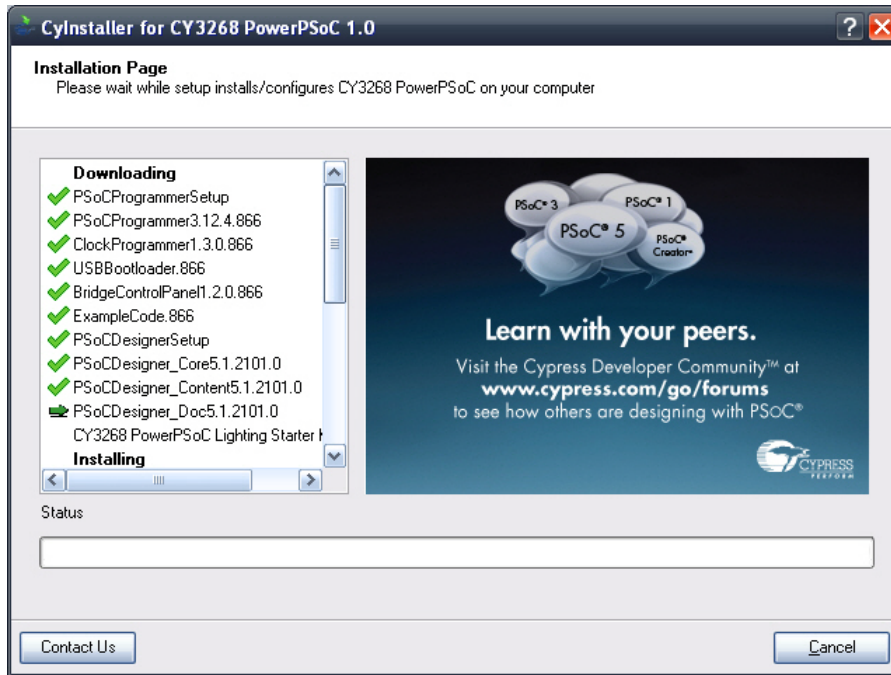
CyInstaller for CY3268 PowerPSoC 1.0

Installation Page
Please wait while setup installs/configures CY3268 PowerPSoC on your computer

Downloading
PSoCProgrammerSetup
PSoCProgrammer3.12.4.866
ClockProgrammer1.3.0.866
USBBootloader.866
BridgeControlPanel1.2.0.866
ExampleCode.866
PSoCDesignerSetup
PSoCDesigner_Core5.1.2101.0
PSoCDesigner_Content5.1.2101.0
PSoCDesigner_Doc5.1.2101.0
CY3268 PowerPSoC Lighting Starter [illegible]
Installing

PSoC® 3
PSoC® 1
PSoC® 5
PSoC® Creator™

Learn with your peers.
Visit the Cypress Developer Community™ at
www.cypress.com/go/forums
to see how others are designing with PSoC®

CYPRESS
PERFORM

Status

Contact Us
Cancel